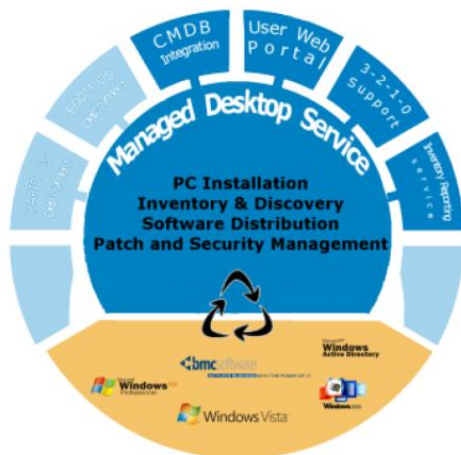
CMDB Integration

User Web Portal

3-2-1-0 Support

Inventory Reporting service

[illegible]

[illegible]

Managed Desktop Service

PC Installation
Inventory & Discovery
Software Distribution
Patch and Security Management

bmc software

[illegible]

Microsoft Windows Active Directory

Microsoft Windows XP Professional

Windows Vista

Windows 2000